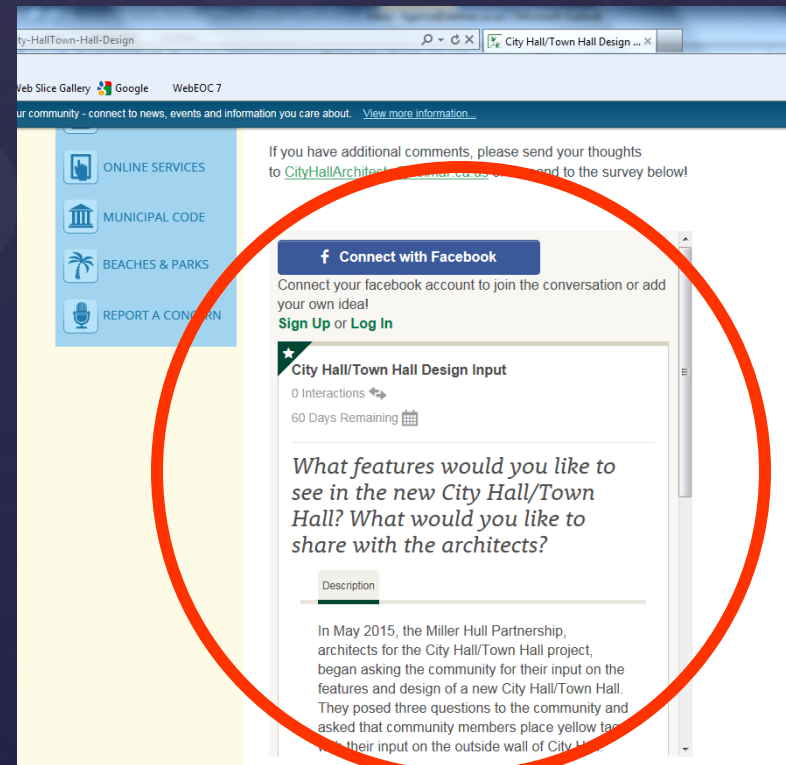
ty-HallTown-Hall-Design

City Hall/Town Hall Design ...

Web Slice Gallery Google WebEOC 7

ur community - connect to news, events and information you care about. View more information...

ONLINE SERVICES

MUNICIPAL CODE

BEACHES & PARKS

REPORT A CONCERN

If you have additional comments, please send your thoughts to CityHallArchitect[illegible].ca.us or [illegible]nd to the survey below!

Connect with Facebook

Connect your facebook account to join the conversation or add your own idea!

Sign Up or Log In

City Hall/Town Hall Design Input

0 Interactions

60 Days Remaining

What features would you like to see in the new City Hall/Town Hall? What would you like to share with the architects?

Description

In May 2015, the Miller Hull Partnership, architects for the City Hall/Town Hall project, began asking the community for their input on the features and design of a new City Hall/Town Hall. They posed three questions to the community and asked that community members place yellow tag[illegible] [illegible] their input on the outside wall of City H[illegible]